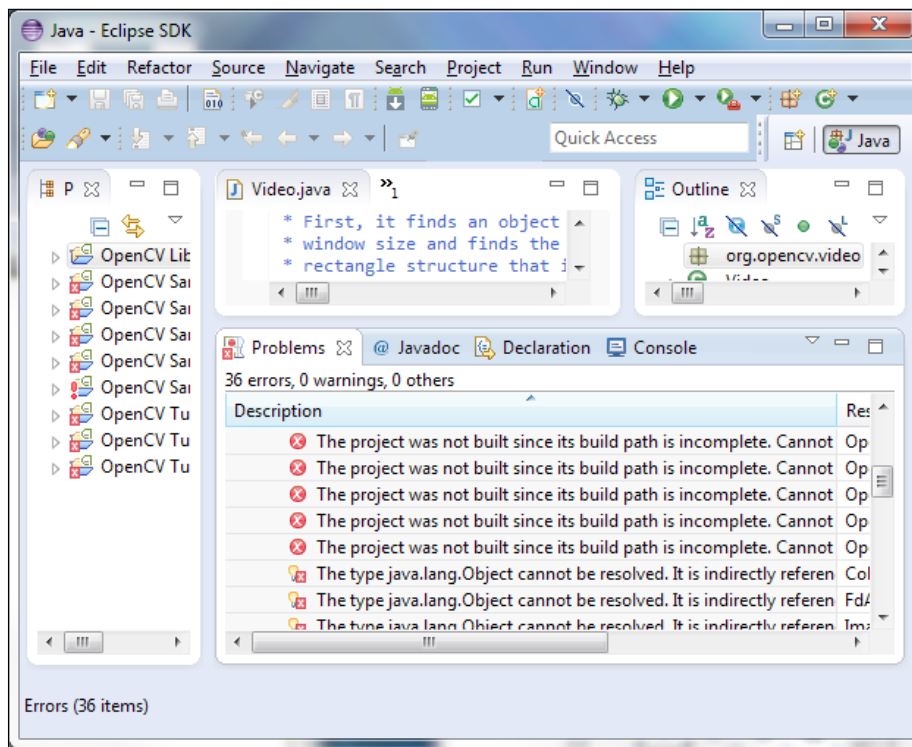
Java - Eclipse SDK

File Edit Refactor Source Navigate Search Project Run Window Help

Quick Access

Java

P

OpenCV Lib
OpenCV Sa
OpenCV Sa
OpenCV Sa
OpenCV Sa
OpenCV Sa
OpenCV Tu
OpenCV Tu
OpenCV Tu

Video.java »1

* First, it finds an object
* window size and finds the
* rectangle structure that i

Outline

org.opencv.video

Problems @ Javadoc Declaration Console

36 errors, 0 warnings, 0 others

| Description | Res |
|---|---|
| The project was not built since its build path is incomplete. Cannot | Op |
| The project was not built since its build path is incomplete. Cannot | Op |
| The project was not built since its build path is incomplete. Cannot | Op |
| The project was not built since its build path is incomplete. Cannot | Op |
| The project was not built since its build path is incomplete. Cannot | Op |
| The type java.lang.Object cannot be resolved. It is indirectly referen | Co |
| The type java.lang.Object cannot be resolved. It is indirectly referen | Fd |
| The type java.lang.Object cannot be resolved. It is indirectly referen | Im |

Errors (36 items)